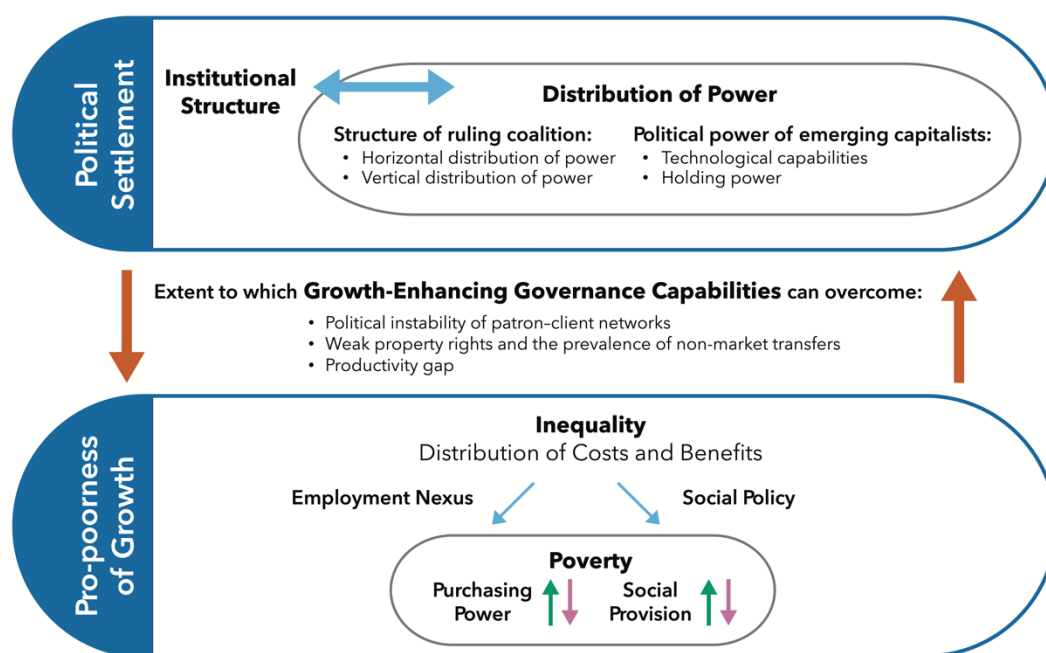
Political Settlement

Institutional Structure

Distribution of Power

Structure of ruling coalition:
- Horizontal distribution of power
- Vertical distribution of power

Political power of emerging capitalists:
- Technological capabilities
- Holding power

Extent to which Growth-Enhancing Governance Capabilities can overcome:
- Political instability of patron–client networks
- Weak property rights and the prevalence of non-market transfers
- Productivity gap

Pro-poorness of Growth

Inequality
Distribution of Costs and Benefits

Employment Nexus

Social Policy

Poverty

Purchasing Power

Social Provision